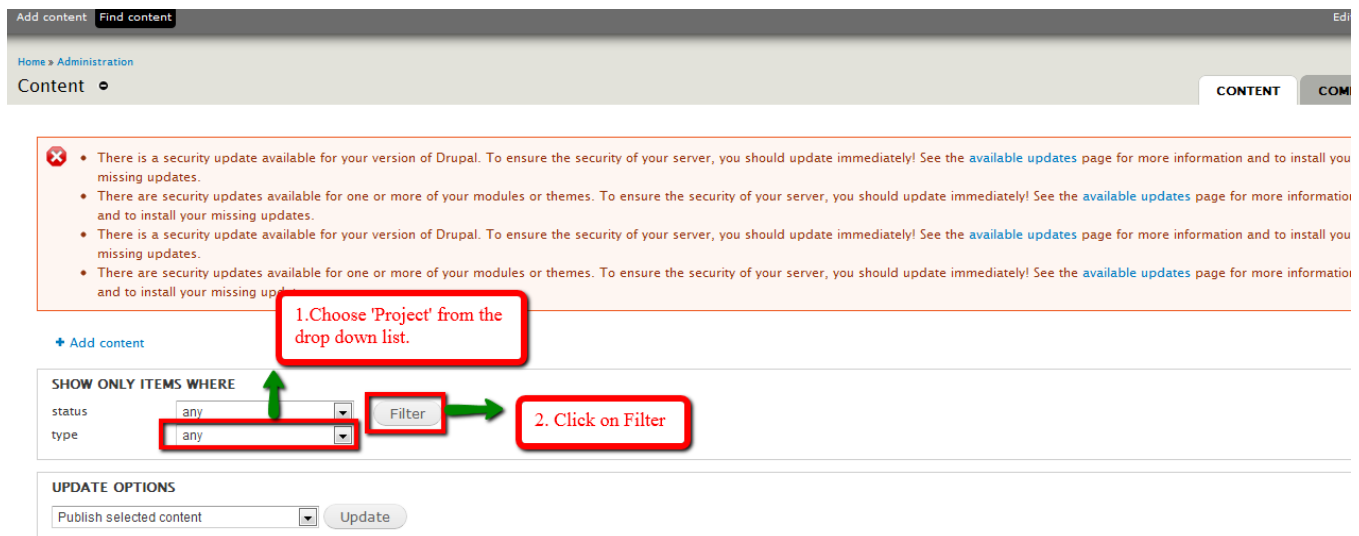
Add content Find content

Edi

Home » Administration

Content

CONTENT

COM

- There is a security update available for your version of Drupal. To ensure the security of your server, you should update immediately! See the available updates page for more information and to install you missing updates.
- There are security updates available for one or more of your modules or themes. To ensure the security of your server, you should update immediately! See the available updates page for more informatio and to install your missing updates.
- There is a security update available for your version of Drupal. To ensure the security of your server, you should update immediately! See the available updates page for more information and to install you missing updates.
- There are security updates available for one or more of your modules or themes. To ensure the security of your server, you should update immediately! See the available updates page for more informatio and to install your missing upd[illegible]

1.Choose 'Project' from the drop down list.

+ Add content

SHOW ONLY ITEMS WHERE

status any

type any

Filter

2. Click on Filter

UPDATE OPTIONS

Publish selected content

Update